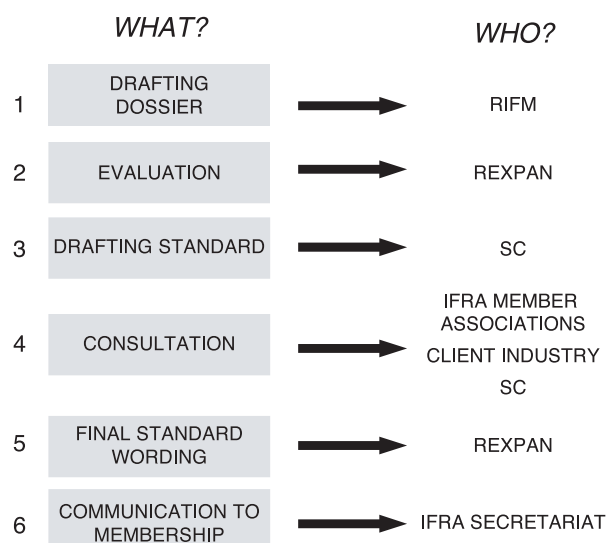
| | WHAT? | WHO? |
|---|---|---|
| 1 | DRAFTING DOSSIER | RIFM |
| 2 | EVALUATION | REXPAN |
| 3 | DRAFTING STANDARD | SC |
| 4 | CONSULTATION | IFRA MEMBER ASSOCIATIONS<br>CLIENT INDUSTRY<br>SC |
| 5 | FINAL STANDARD WORDING | REXPAN |
| 6 | COMMUNICATION TO MEMBERSHIP | IFRA SECRETARIAT |